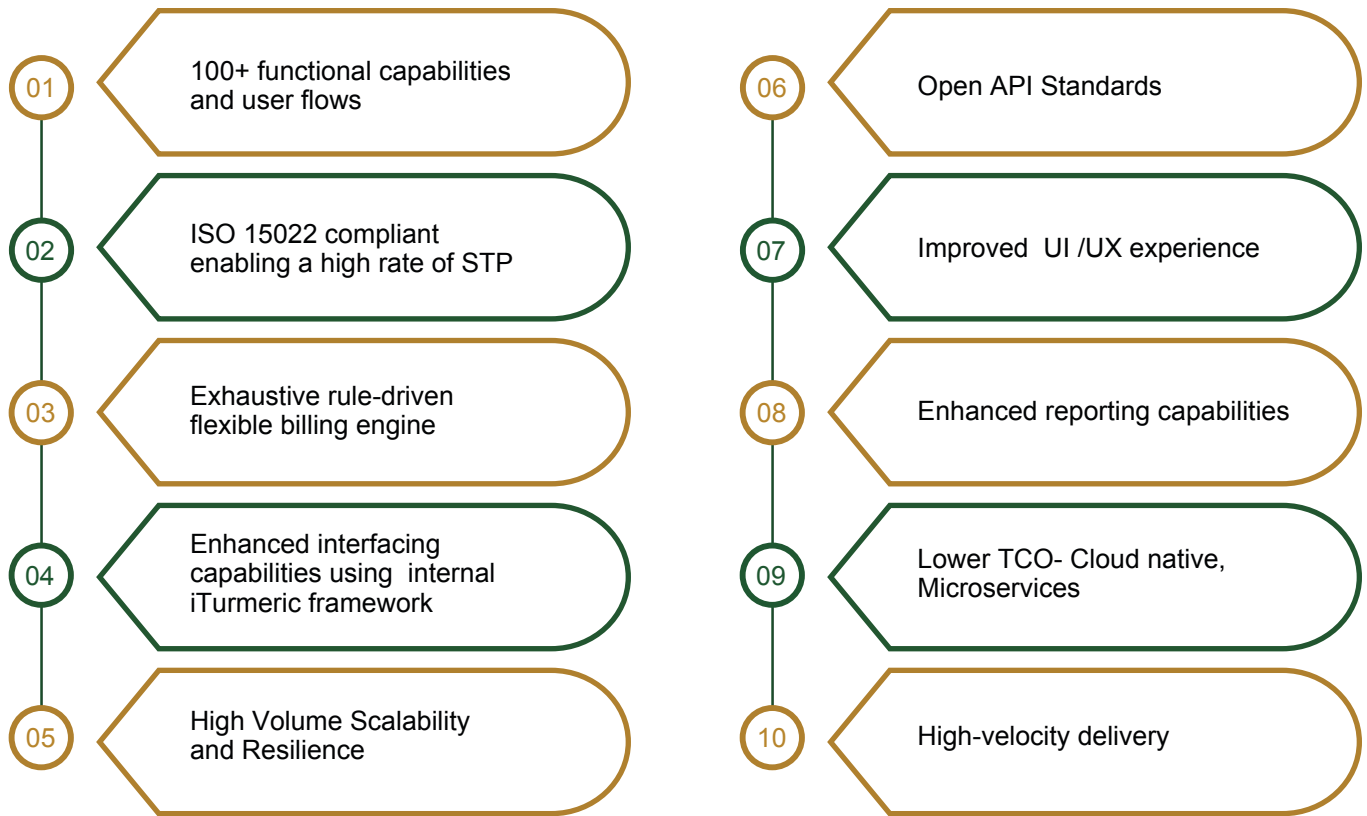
01
100+ functional capabilities and user flows

02
ISO 15022 compliant enabling a high rate of STP

03
Exhaustive rule-driven flexible billing engine

04
Enhanced interfacing capabilities using internal iTurmeric framework

05
High Volume Scalability and Resilience

06
Open API Standards

07
Improved UI /UX experience

08
Enhanced reporting capabilities

09
Lower TCO- Cloud native, Microservices

10
High-velocity delivery